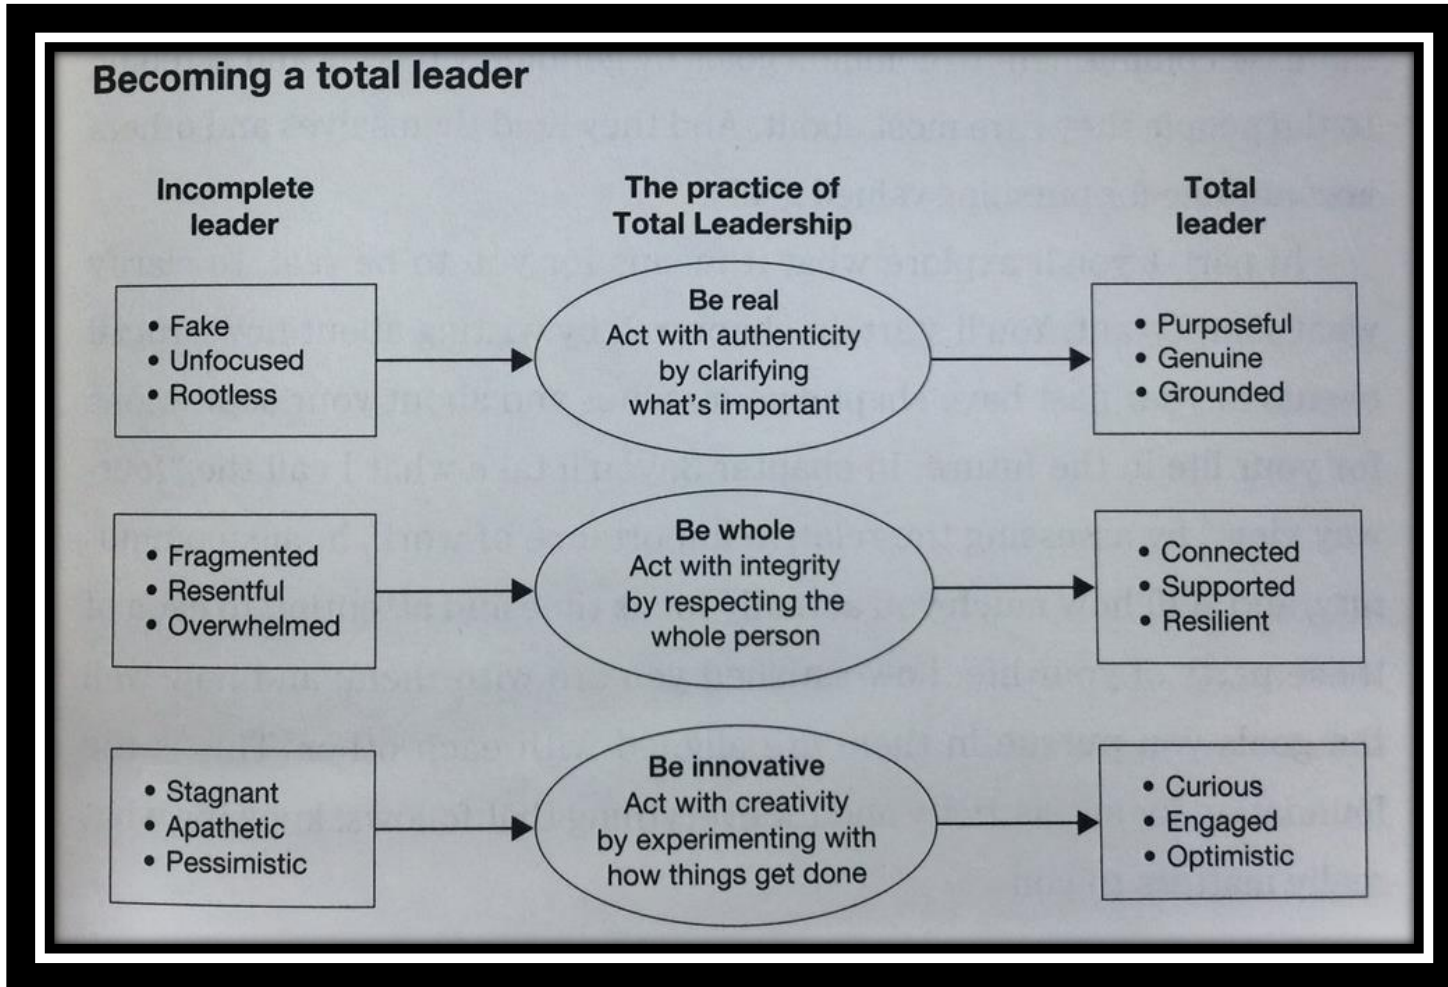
Becoming a total leader

Incomplete leader

The practice of Total Leadership

Total leader

• Fake
• Unfocused
• Rootless

Be real
Act with authenticity by clarifying what's important

• Purposeful
• Genuine
• Grounded

• Fragmented
• Resentful
• Overwhelmed

Be whole
Act with integrity by respecting the whole person

• Connected
• Supported
• Resilient

• Stagnant
• Apathetic
• Pessimistic

Be innovative
Act with creativity by experimenting with how things get done

• Curious
• Engaged
• Optimistic